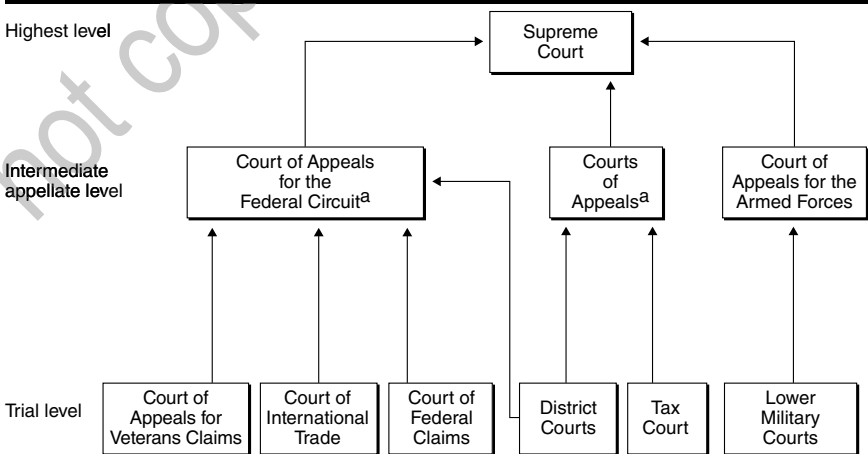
Highest level

Supreme Court

Intermediate appellate level

Court of Appeals for the Federal Circuit$^a$

Courts of Appeals$^a$

Court of Appeals for the Armed Forces

Trial level

Court of Appeals for Veterans Claims

Court of International Trade

Court of Federal Claims

District Courts

Tax Court

Lower Military Courts